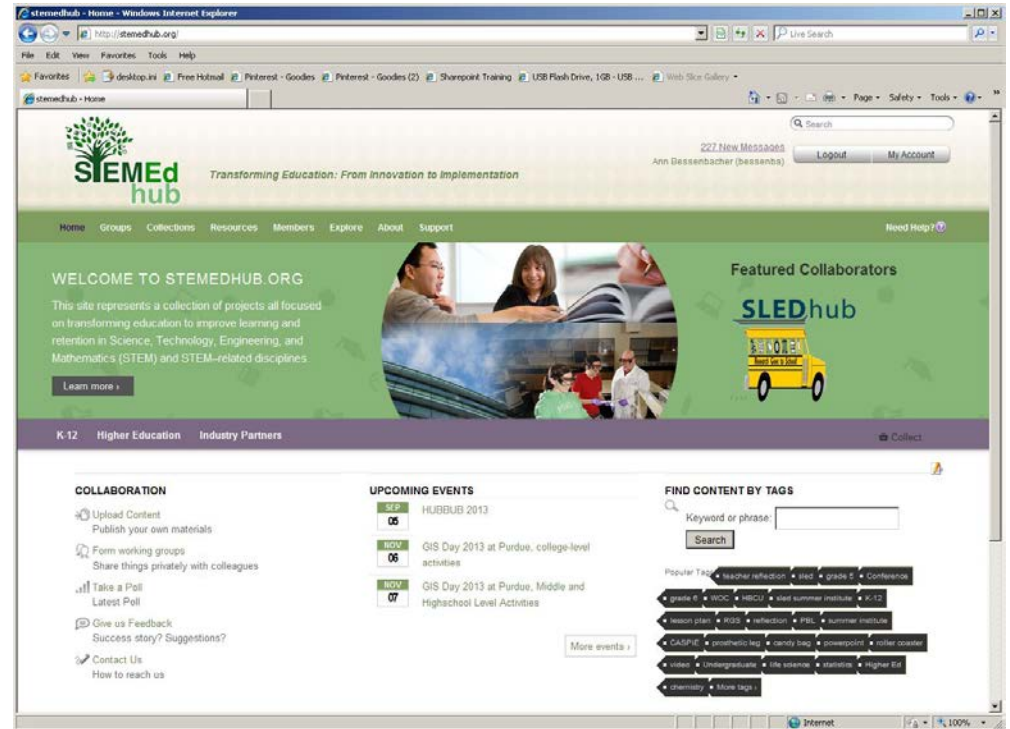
stemedhub - Home - Windows Internet Explorer

http://stemedhub.org/

Live Search

File Edit View Favorites Tools Help

Favorites | desktop.ini | Free Hotmail | Pinterest - Goodies | Pinterest - Goodies (2) | Sharepoint Training | USB Flash Drive, 1GB - USB ... | Web Slice Gallery

stemedhub - Home

Page ▾ Safety ▾ Tools ▾

Search

227 New Messages
Ann Bessenbacher (bessenba)

Logout | My Account

STEMEd hub

Transforming Education: From Innovation to Implementation

Home | Groups | Collections | Resources | Members | Explore | About | Support | Need Help?

WELCOME TO STEMEDHUB.ORG

This site represents a collection of projects all focused on transforming education to improve learning and retention in Science, Technology, Engineering, and Mathematics (STEM) and STEM-related disciplines

Learn more ›

Featured Collaborators

SLEDhub

K-12 | Higher Education | Industry Partners | Collect

COLLABORATION

Upload Content
Publish your own materials

Form working groups
Share things privately with colleagues

Take a Poll
Latest Poll

Give us Feedback
Success story? Suggestions?

Contact Us
How to reach us

UPCOMING EVENTS

SEP 05 HUBBUB 2013

NOV 06 GIS Day 2013 at Purdue, college-level activities

NOV 07 GIS Day 2013 at Purdue, Middle and Highschool Level Activities

More events ›

FIND CONTENT BY TAGS

Keyword or phrase:

Search

Popular Tags: teacher reflection • sled • grade 5 • Conference • grade 6 • WOC • HBCU • sled summer institute • K-12 • lesson plan • RSS • reflection • PBL • summer institute • CASPiE • prosthetic leg • candy bag • powerpoint • roller coaster • video • Undergraduate • life science • statistics • Higher Ed • chemistry • More tags ›

Internet | 100%